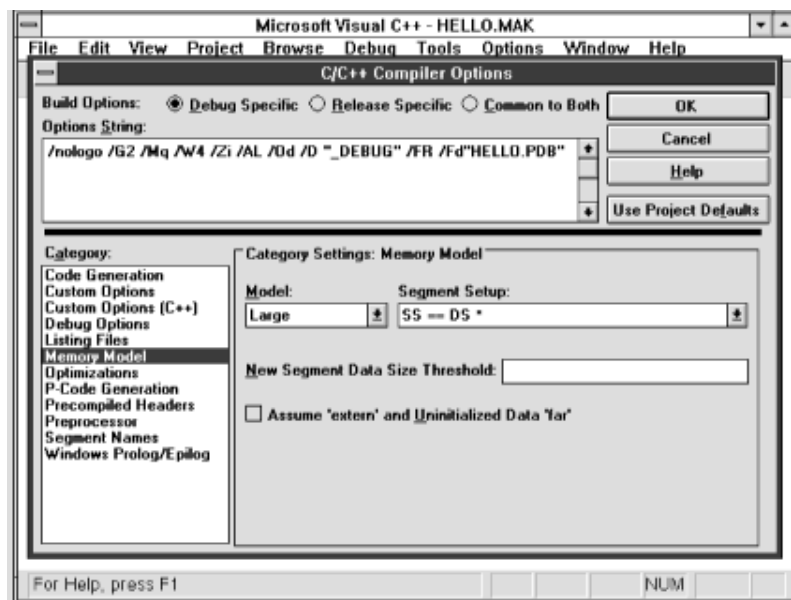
Microsoft Visual C++ - HELLO.MAK

File Edit View Project Browse Debug Tools Options Window Help

C/C++ Compiler Options

Build Options: Debug Specific Release Specific Common to Both

OK

Options String:

Cancel

/nologo /G2 /Mq /W4 /Zi /AL /Od /D "_DEBUG" /FR /Fd"HELLO.PDB"

Help

Use Project Defaults

Category:

Code Generation
Custom Options
Custom Options (C++)
Debug Options
Listing Files
Memory Model
Optimizations
P-Code Generation
Precompiled Headers
Preprocessor
Segment Names
Windows Prolog/Epilog

Category Settings: Memory Model

Model:

Large

Segment Setup:

SS == DS *

New Segment Data Size Threshold:

Assume 'extern' and Uninitialized Data 'far'

For Help, press F1

NUM